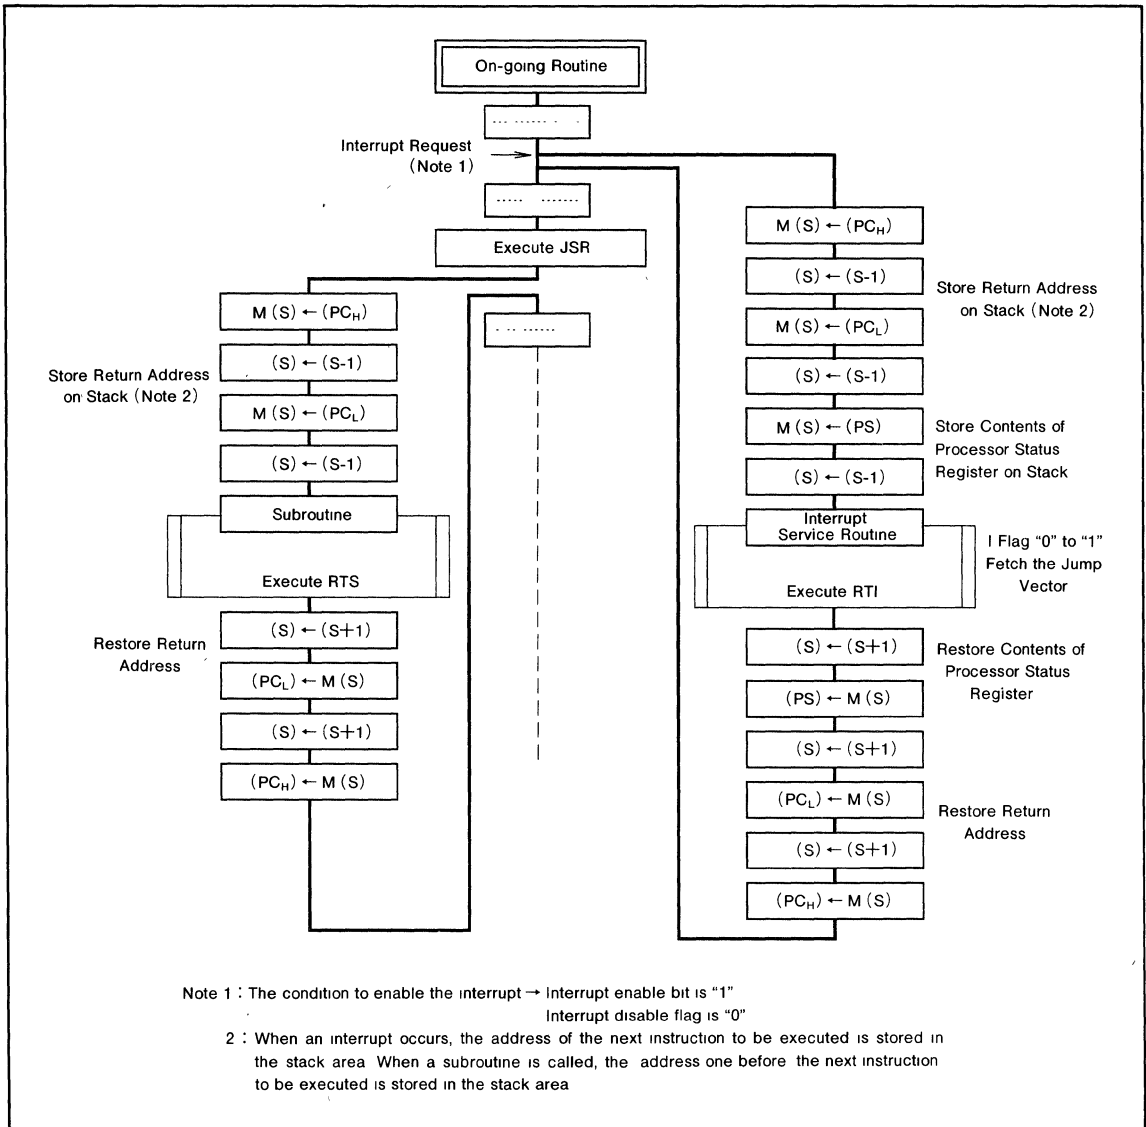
On-going Routine

Interrupt Request (Note 1)

Execute JSR

M (S) ← (PC$_H$)

(S) ← (S-1)

Store Return Address on Stack (Note 2)

M (S) ← (PC$_L$)

(S) ← (S-1)

Subroutine

Execute RTS

Restore Return Address

(S) ← (S+1)

(PC$_L$) ← M (S)

(S) ← (S+1)

(PC$_H$) ← M (S)

M (S) ← (PC$_H$)

(S) ← (S-1)

Store Return Address on Stack (Note 2)

M (S) ← (PC$_L$)

(S) ← (S-1)

M (S) ← (PS)

Store Contents of Processor Status Register on Stack

(S) ← (S-1)

Interrupt Service Routine

I Flag "0" to "1" Fetch the Jump Vector

Execute RTI

(S) ← (S+1)

Restore Contents of Processor Status Register

(PS) ← M (S)

(S) ← (S+1)

(PC$_L$) ← M (S)

Restore Return Address

(S) ← (S+1)

(PC$_H$) ← M (S)

Note 1 : The condition to enable the interrupt → Interrupt enable bit is "1"
Interrupt disable flag is "0"
2 : When an interrupt occurs, the address of the next instruction to be executed is stored in the stack area When a subroutine is called, the address one before the next instruction to be executed is stored in the stack area